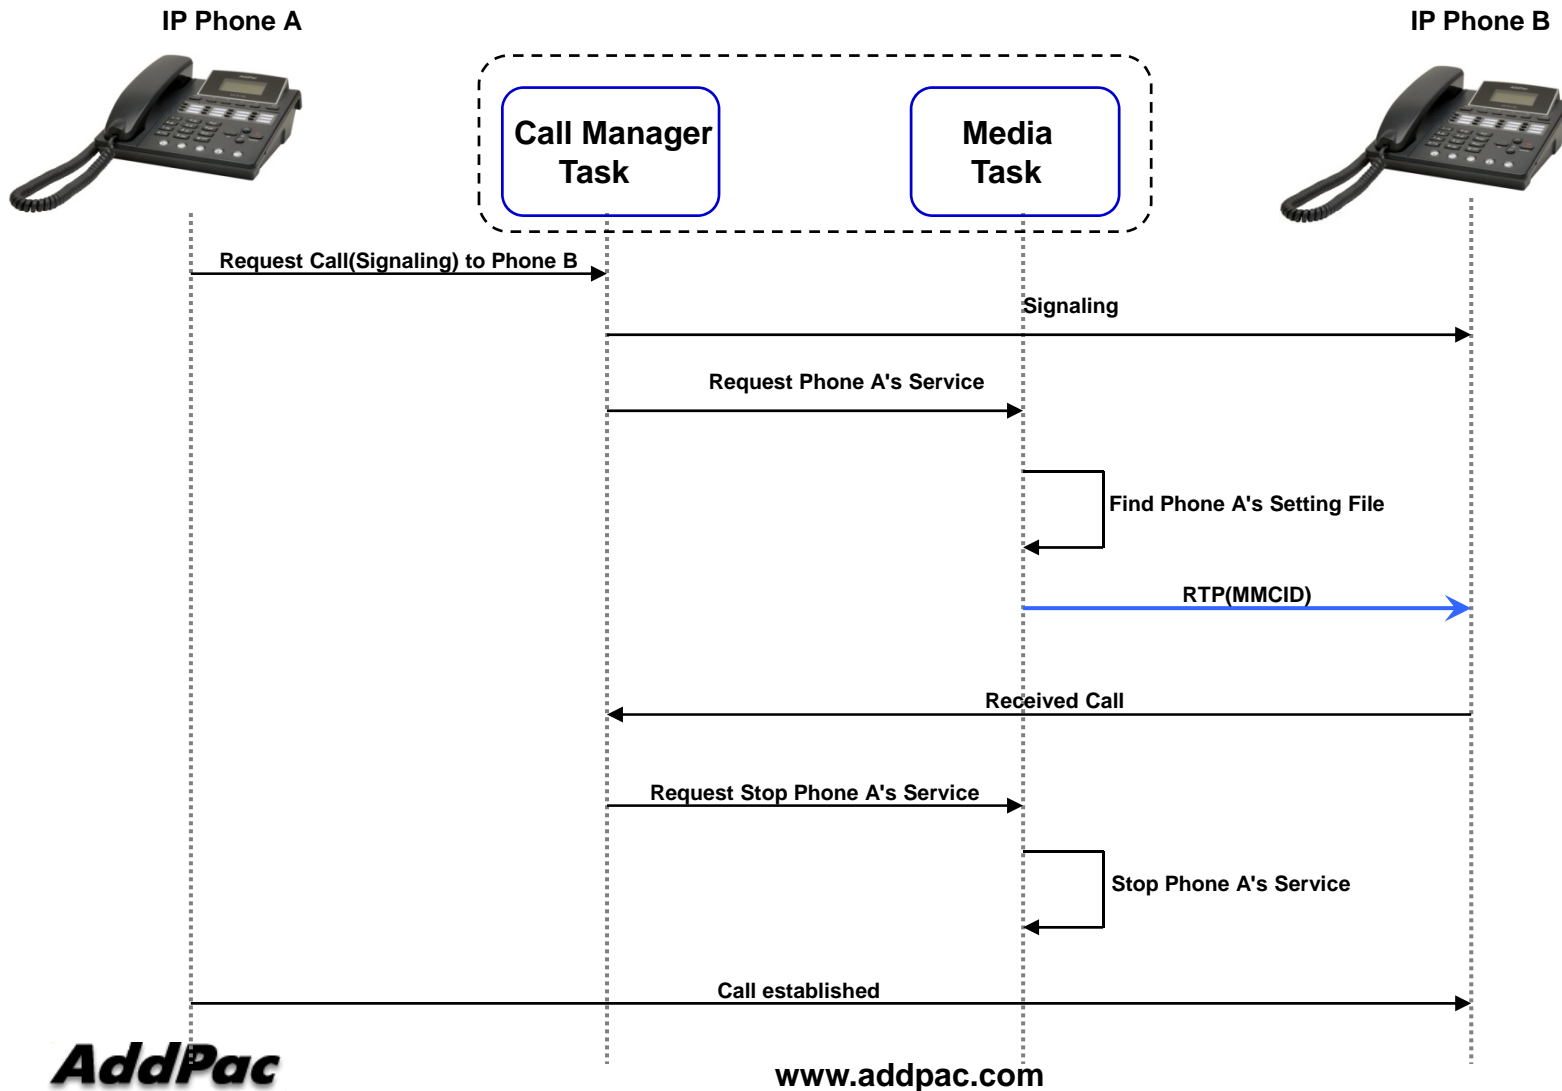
IP Phone A

IP Phone B

Call Manager Task

Media Task

Request Call(Signaling) to Phone B

Signaling

Request Phone A's Service

Find Phone A's Setting File

RTP(MMCID)

Received Call

Request Stop Phone A's Service

Stop Phone A's Service

Call established

AddPac

www.addpac.com